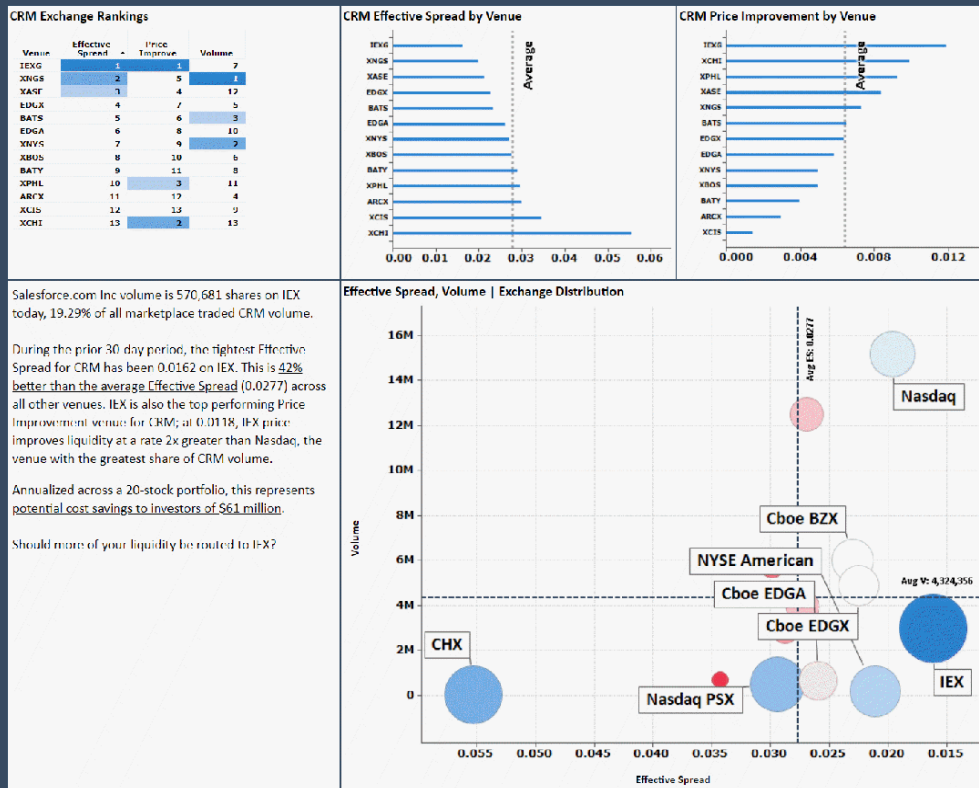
CRM Exchange Rankings

| Venue | Effective Spread | Price Improve | Volume |
|---|---|---|---|
| IEXG | 1 | 1 | 7 |
| XNGS | 2 | 5 | 1 |
| XASE | 3 | 4 | 12 |
| EDGX | 4 | 7 | 5 |
| BATS | 5 | 6 | 3 |
| EDGA | 6 | 8 | 10 |
| XNYS | 7 | 9 | 2 |
| XBOS | 8 | 10 | 6 |
| BATY | 9 | 11 | 8 |
| XPHL | 10 | 3 | 11 |
| ARCX | 11 | 12 | 4 |
| XCIS | 12 | 13 | 9 |
| XCHI | 13 | 2 | 13 |

CRM Effective Spread by Venue

IEXG
XNGS
XASE
EDGX
BATS
EDGA
XNYS
XBOS
BATY
XPHL
ARCX
XCIS
XCHI
Average
0.00 0.01 0.02 0.03 0.04 0.05 0.06

CRM Price Improvement by Venue

IEXG
XCHI
XPHL
XASE
XNGS
BATS
EDGX
EDGA
XNYS
XBOS
BATY
ARCX
XCIS
Average
0.000 0.004 0.008 0.012

Salesforce.com Inc volume is 570,681 shares on IEX today, 19.29% of all marketplace traded CRM volume.

During the prior 30 day period, the tightest Effective Spread for CRM has been 0.0162 on IEX. This is 42% better than the average Effective Spread (0.0277) across all other venues. IEX is also the top performing Price Improvement venue for CRM; at 0.0118, IEX price improves liquidity at a rate 2x greater than Nasdaq, the venue with the greatest share of CRM volume.

Annualized across a 20-stock portfolio, this represents potential cost savings to investors of $61 million.

Should more of your liquidity be routed to IEX?

Effective Spread, Volume | Exchange Distribution

Avg ES: 0.0277
Aug V: 4,324,356
16M
14M
12M
10M
8M
6M
4M
2M
0
Volume
Nasdaq
Cboe BZX
NYSE American
Cboe EDGA
Cboe EDGX
CHX
IEX
Nasdaq PSX
0.055 0.050 0.045 0.040 0.035 0.030 0.025 0.020 0.015
Effective Spread